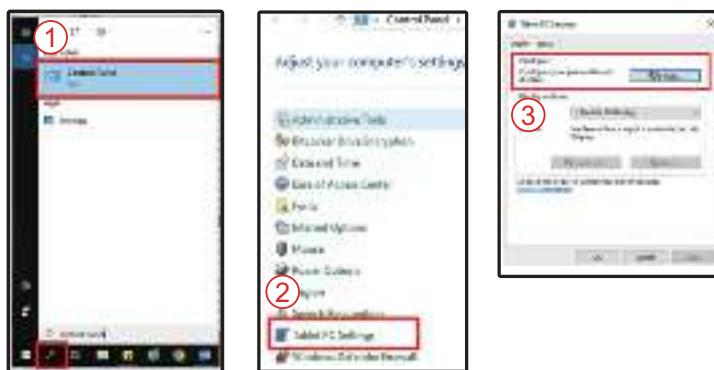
1

Control Panel

2

Control Panel

Adjust your computer's settings

Administrative Tools

Browser Encryption

Date and Time

Ease of Access Centre

Fonts

Internet Options

Mouse

Power Options

Region

Speech Recognition

Tablet PC Settings

Windows Defender Firewall

3

Tablet PC Settings

Setup...

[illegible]